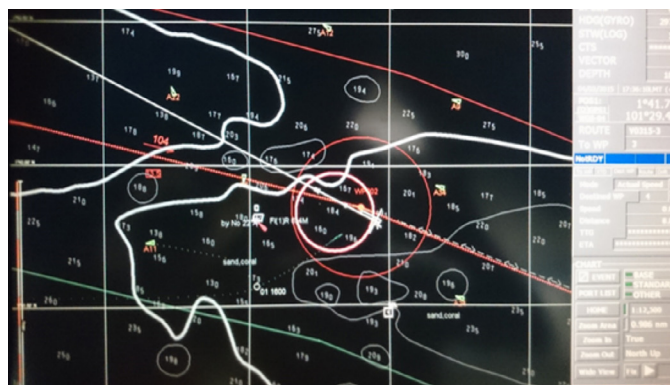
HDG(GYRO)
STW(LOG)
CTS
VECTOR
DEPTH
1°41.7
101°29.4
ROUTE
To WP
NotRDY
Mode
Distance
TTG
ETA
CHART
EVENT
BASE
STANDARD
OTHER
PORT LIST
1:12,500
Zoom Area
Zoom In
Zoom Out
North Up
Wide View
104
WP02
by No 22
Fl(1)R 4M
sand,coral
sand,coral
01 1600
$27_5$
$17_4$
$19_6$
$15_1$
$17_5$
$30_8$
$25_5$
$13_7$
$19_4$
$18_6$
$17_8$
$22_0$
$21_7$
$24_3$
$27_5$
$13_2$
$19_8$
$20_8$
$25_0$
$22_0$
$14_7$
$15_8$
$20_1$
$18_8$
$18_5$
$17_7$
$21_0$
$19_7$
$18_1$
$18_2$
$22_0$
$22_5$
$13_7$
$15_6$
$18_2$
$19_5$
$20_1$
$13_8$
$15_4$
$19_0$
$19_3$
$18_8$
$23_5$
$18_6$
$25_8$
$21_8$
$15_5$